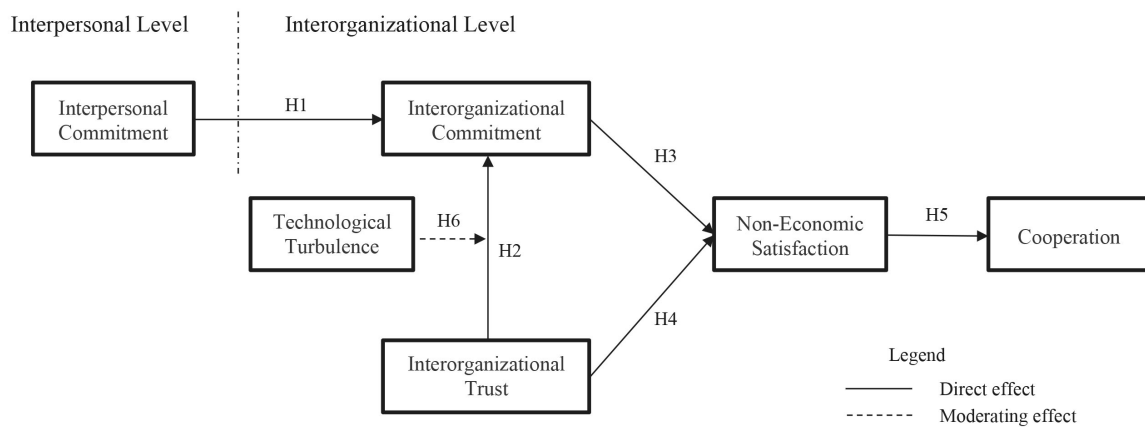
Interpersonal Level

Interorganizational Level

Interpersonal Commitment

H1

Interorganizational Commitment

H3

Technological Turbulence

H6

H2

Non-Economic Satisfaction

H5

Cooperation

H4

Interorganizational Trust

Legend

Direct effect

Moderating effect